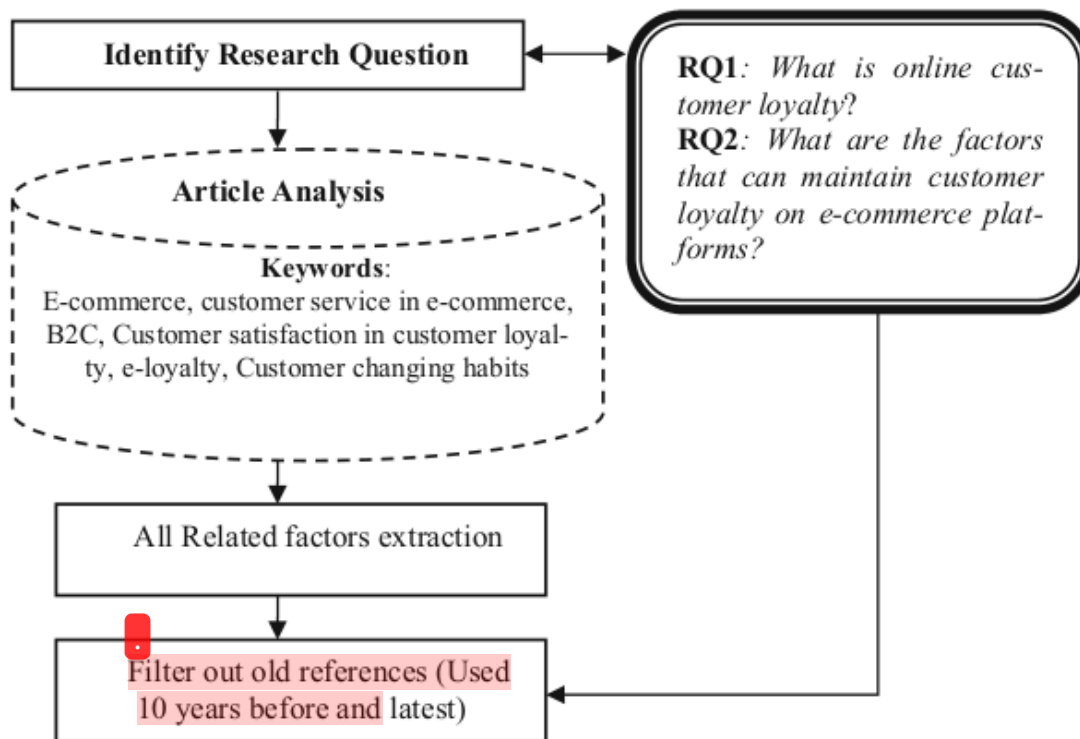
Identify Research Question

RQ1: What is online customer loyalty?
RQ2: What are the factors that can maintain customer loyalty on e-commerce platforms?

Article Analysis

Keywords:
E-commerce, customer service in e-commerce, B2C, Customer satisfaction in customer loyalty, e-loyalty, Customer changing habits

All Related factors extraction

Filter out old references (Used 10 years before and latest)